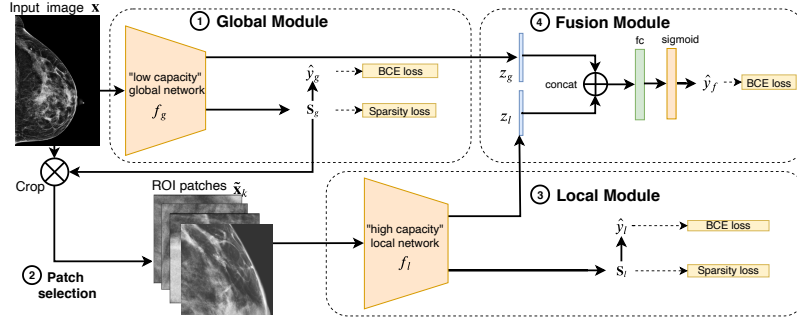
Input image $\mathbf{x}$

1 Global Module

"low capacity" global network

$f_g$

$\hat{y}_g$

BCE loss

$\mathbf{S}_g$

Sparsity loss

4 Fusion Module

$z_g$

concat

$z_l$

fc

sigmoid

$\hat{y}_f$

BCE loss

Crop

ROI patches $\tilde{\mathbf{x}}_k$

3 Local Module

"high capacity" local network

$f_l$

$\hat{y}_l$

BCE loss

$\mathbf{S}_l$

Sparsity loss

2 Patch selection